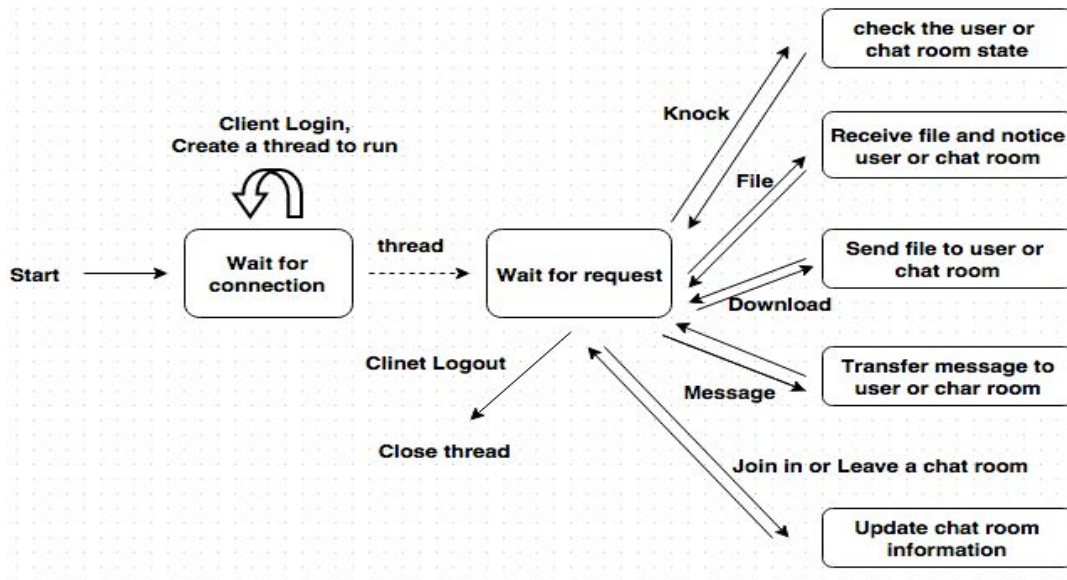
Client Login,
Create a thread to run

Start

Wait for connection

thread

Wait for request

Knock

check the user or chat room state

File

Receive file and notice user or chat room

Send file to user or chat room

Download

Clinet Logout

Close thread

Message

Transfer message to user or char room

Join in or Leave a chat room

Update chat room information